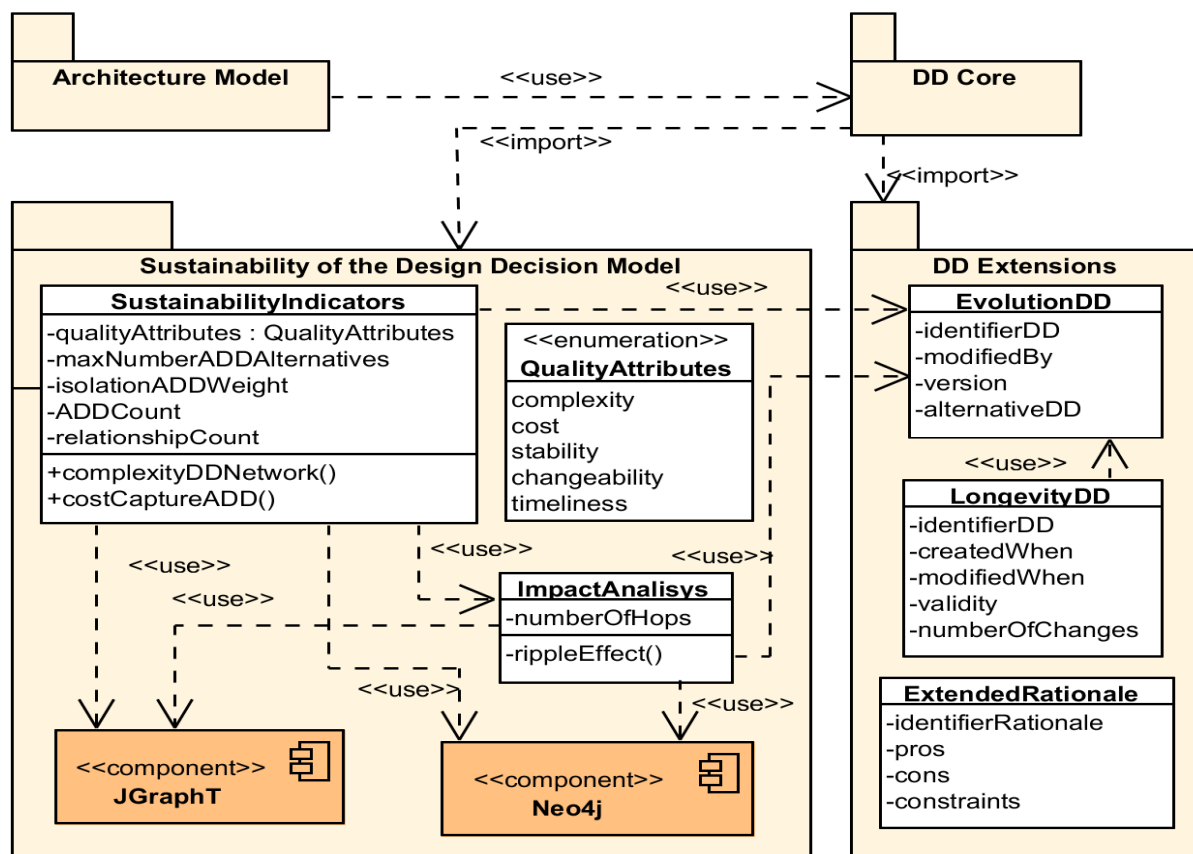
Architecture Model

<<use>>

DD Core

<<import>>

<<import>>

Sustainability of the Design Decision Model

SustainabilityIndicators
-qualityAttributes : QualityAttributes
-maxNumberADDAlternatives
-isolationADDWeight
-ADDCount
-relationshipCount
+complexityDDNetwork()
+costCaptureADD()

<<enumeration>>
QualityAttributes
complexity
cost
stability
changeability
timeliness

<<use>>

<<use>>

<<use>>

<<use>>

ImpactAnalisys
-numberOfHops
-rippleEffect()

<<use>>

<<use>>

<<use>>

<<component>>
JGraphT

<<component>>
Neo4j

DD Extensions

<<use>>

EvolutionDD
-identifierDD
-modifiedBy
-version
-alternativeDD

<<use>>

LongevityDD
-identifierDD
-createdWhen
-modifiedWhen
-validity
-numberOfChanges

ExtendedRationale
-identifierRationale
-pros
-cons
-constraints